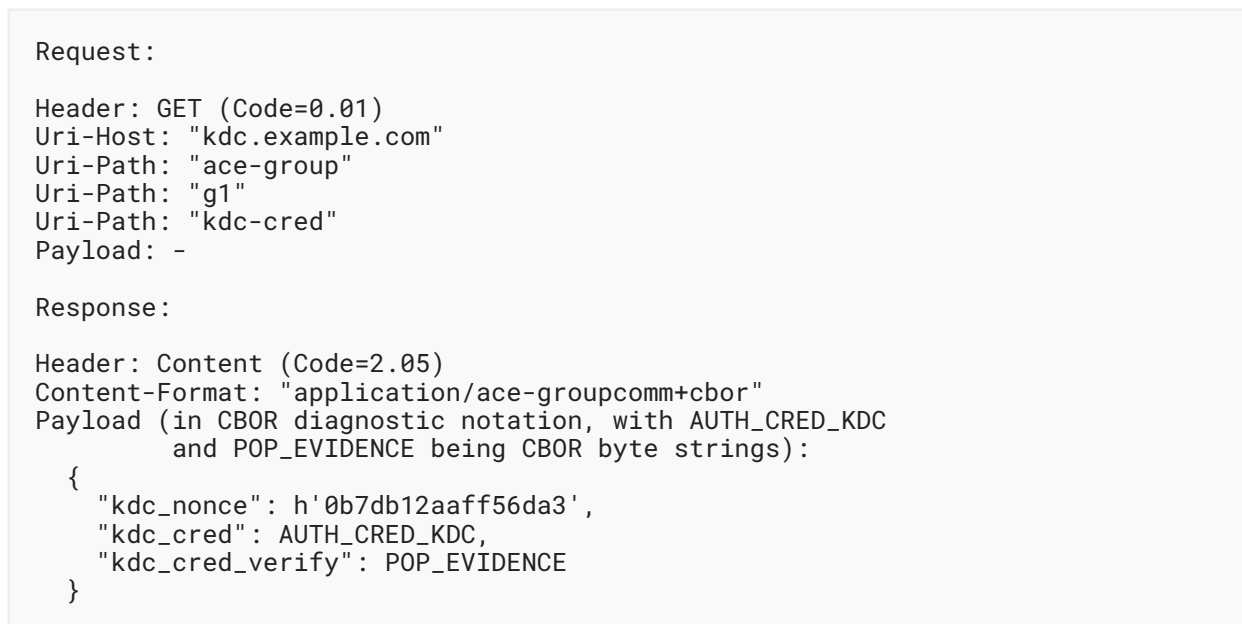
Request:

Header: GET (Code=0.01)
Uri-Host: "kdc.example.com"
Uri-Path: "ace-group"
Uri-Path: "g1"
Uri-Path: "kdc-cred"
Payload: -

Response:

Header: Content (Code=2.05)
Content-Format: "application/ace-groupcomm+cbor"
Payload (in CBOR diagnostic notation, with AUTH_CRED_KDC
         and POP_EVIDENCE being CBOR byte strings):
  {
    "kdc_nonce": h'0b7db12aaff56da3',
    "kdc_cred": AUTH_CRED_KDC,
    "kdc_cred_verify": POP_EVIDENCE
  }